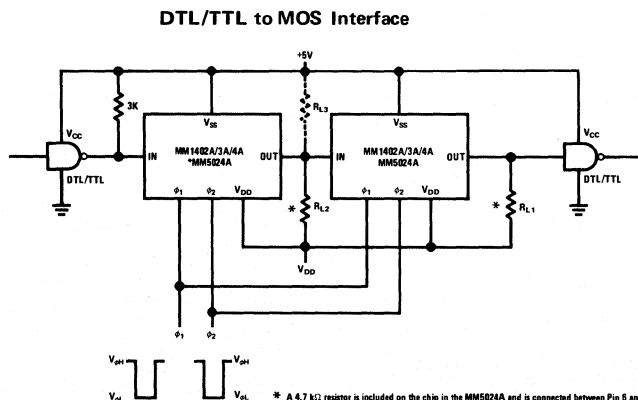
DTL/TTL to MOS Interface

+5V

3K

$V_{CC}$

DTL/TTL

IN

$V_{SS}$

MM1402A/3A/4A
*MM5024A

OUT

$\phi_1$ $\phi_2$ $V_{DD}$

$R_{L3}$

* $R_{L2}$

$V_{DD}$

IN

$V_{SS}$

MM1402A/3A/4A
MM5024A

OUT

$\phi_1$ $\phi_2$ $V_{DD}$

* $R_{L1}$

$V_{CC}$

DTL/TTL

$\phi_1$

$\phi_2$

$V_{\phi H}$

$V_{\phi L}$

$V_{\phi H}$

$V_{\phi L}$

* A 4.7 kΩ resistor is included on the chip in the MM5024A and is connected between Pin 6 an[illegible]